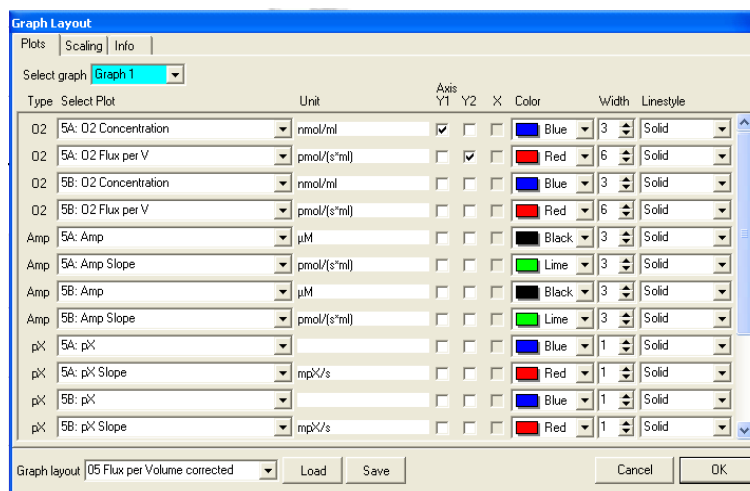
Graph Layout

Plots | Scaling | Info

Select graph Graph 1

| Type | Select Plot | Unit | Axis Y1 | Y2 | X | Color | Width | Linestyle |
|---|---|---|---|---|---|---|---|---|
| O2 | 5A: O2 Concentration | nmol/ml | ✔ | | | Blue | 3 | Solid |
| O2 | 5A: O2 Flux per V | pmol/(s*ml) | | ✔ | | Red | 6 | Solid |
| O2 | 5B: O2 Concentration | nmol/ml | | | | Blue | 3 | Solid |
| O2 | 5B: O2 Flux per V | pmol/(s*ml) | | | | Red | 6 | Solid |
| Amp | 5A: Amp | µM | | | | Black | 3 | Solid |
| Amp | 5A: Amp Slope | pmol/(s*ml) | | | | Lime | 3 | Solid |
| Amp | 5B: Amp | µM | | | | Black | 3 | Solid |
| Amp | 5B: Amp Slope | pmol/(s*ml) | | | | Lime | 3 | Solid |
| pX | 5A: pX | | | | | Blue | 1 | Solid |
| pX | 5A: pX Slope | mpX/s | | | | Red | 1 | Solid |
| pX | 5B: pX | | | | | Blue | 1 | Solid |
| pX | 5B: pX Slope | mpX/s | | | | Red | 1 | Solid |

Graph layout 05 Flux per Volume corrected Load Save Cancel OK